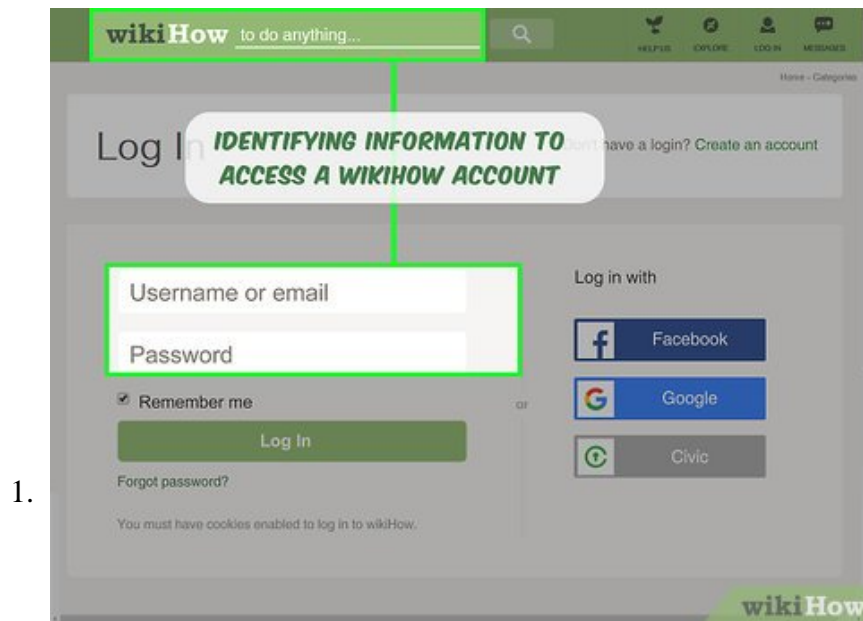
1.

wikiHow to do anything...

HELP US EXPLORE LOG IN MESSAGES

Home › Categories

Log In

IDENTIFYING INFORMATION TO ACCESS A WIKIHOW ACCOUNT

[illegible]n't have a login? Create an account

Username or email

Password

Remember me

Log In

Forgot password?

You must have cookies enabled to log in to wikiHow.

or

Log in with

Facebook

Google

Civic

wikiHow